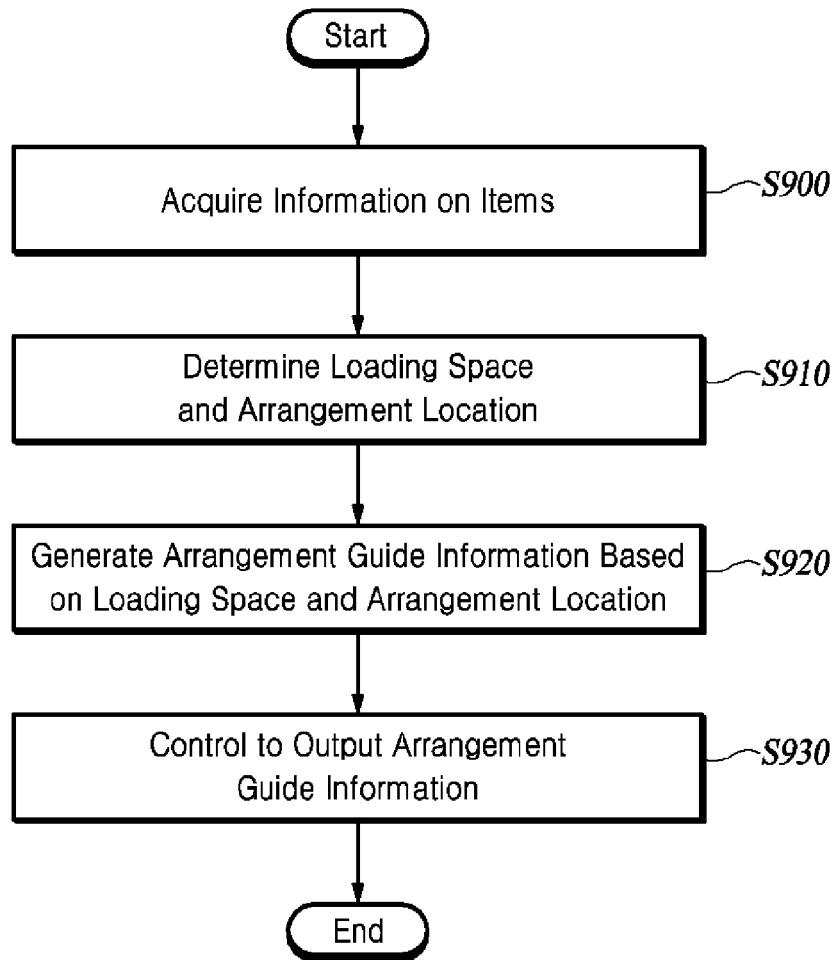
Start

Acquire Information on Items

S900

Determine Loading Space and Arrangement Location

S910

Generate Arrangement Guide Information Based on Loading Space and Arrangement Location

S920

Control to Output Arrangement Guide Information

S930

End